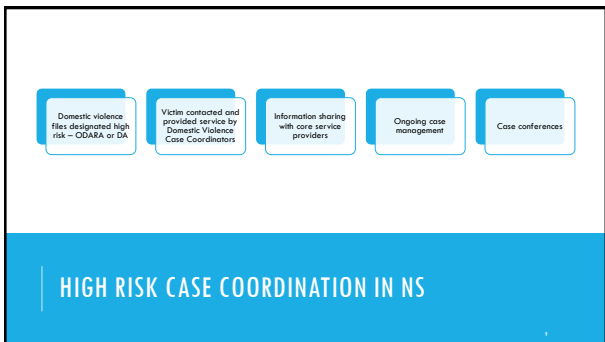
Domestic violence files designated high risk – ODARA or DA

Victim contacted and provided service by Domestic Violence Case Coordinators

Information sharing with core service providers

Ongoing case management

Case conferences

HIGH RISK CASE COORDINATION IN NS

9